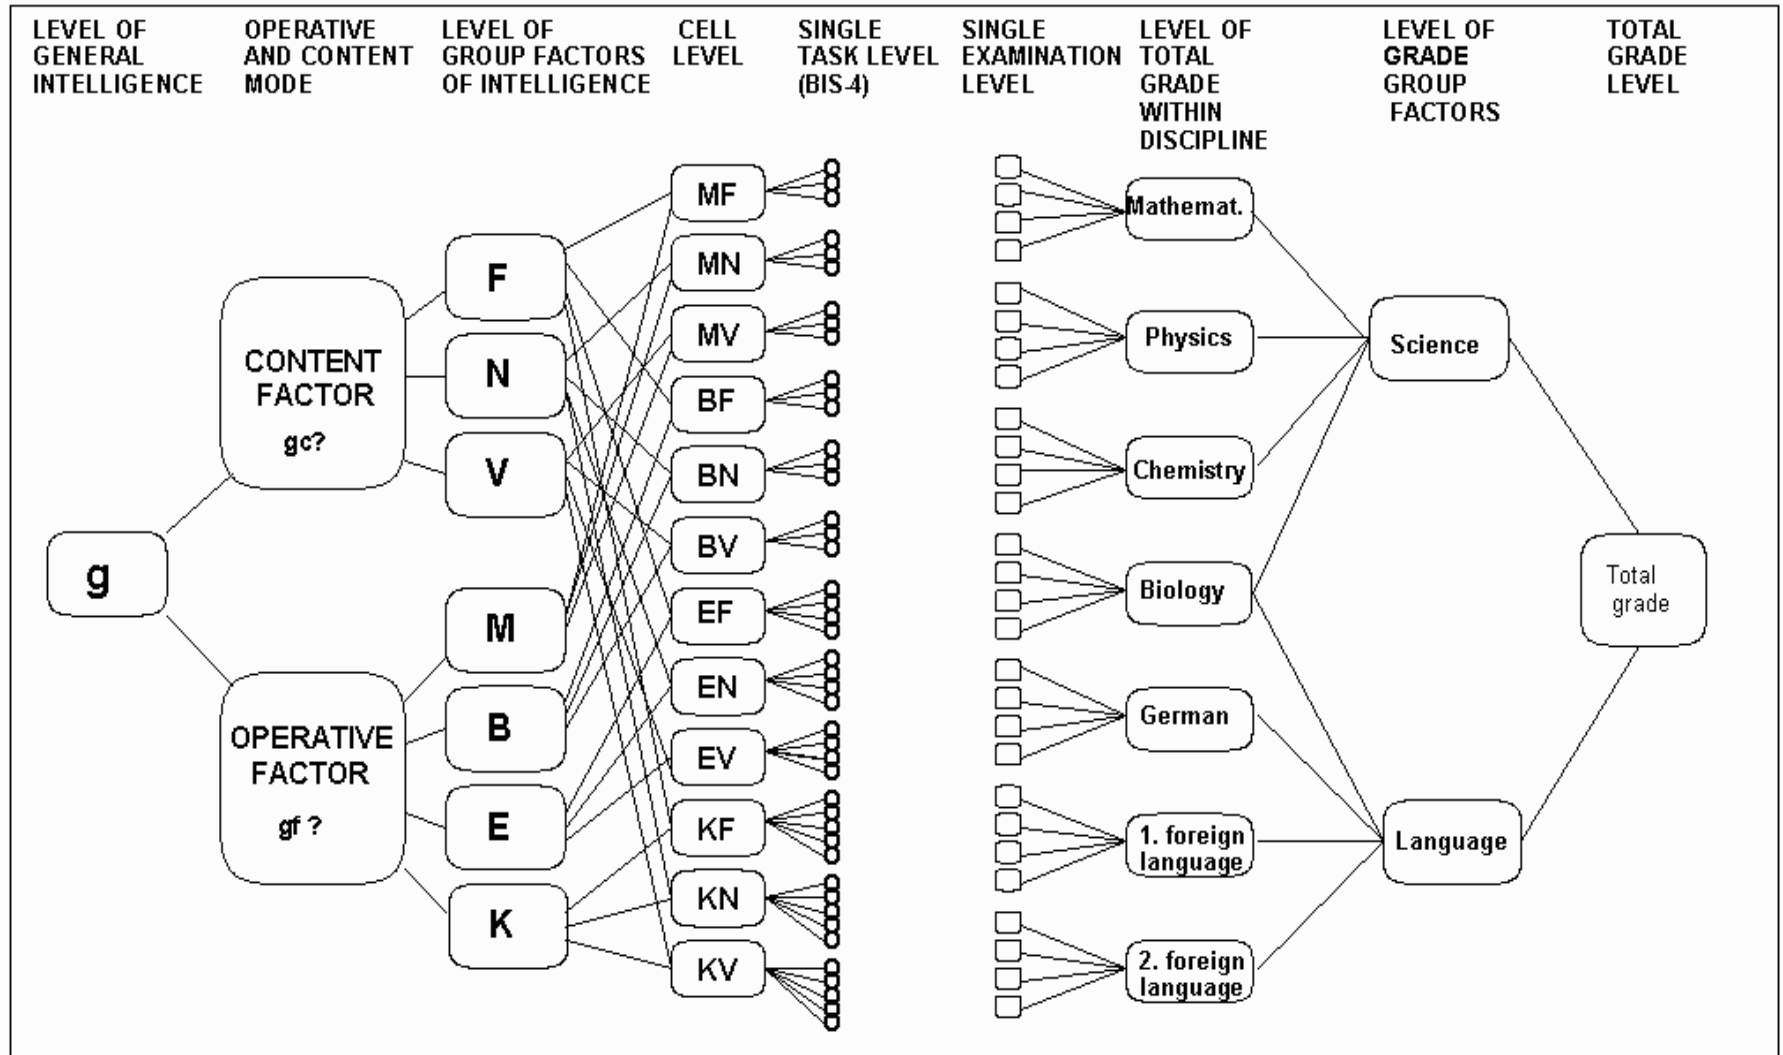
LEVEL OF GENERAL INTELLIGENCE

OPERATIVE AND CONTENT MODE

LEVEL OF GROUP FACTORS OF INTELLIGENCE

CELL LEVEL

SINGLE TASK LEVEL (BIS-4)

SINGLE EXAMINATION LEVEL

LEVEL OF TOTAL GRADE WITHIN DISCIPLINE

LEVEL OF GRADE GROUP FACTORS

TOTAL GRADE LEVEL

g

CONTENT FACTOR gc?

OPERATIVE FACTOR gf ?

F

N

V

M

B

E

K

MF

MN

MV

BF

BN

BV

EF

EN

EV

KF

KN

KV

Mathemat.

Physics

Chemistry

Biology

German

1. foreign language

2. foreign language

Science

Language

Total grade